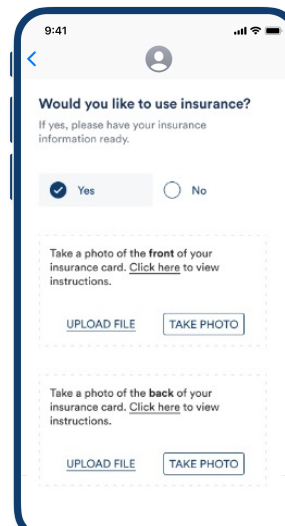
9:41

Would you like to use insurance?

If yes, please have your insurance information ready.

Yes

No

Take a photo of the front of your insurance card. Click here to view instructions.

UPLOAD FILE

TAKE PHOTO

Take a photo of the back of your insurance card. Click here to view instructions.

UPLOAD FILE

TAKE PHOTO